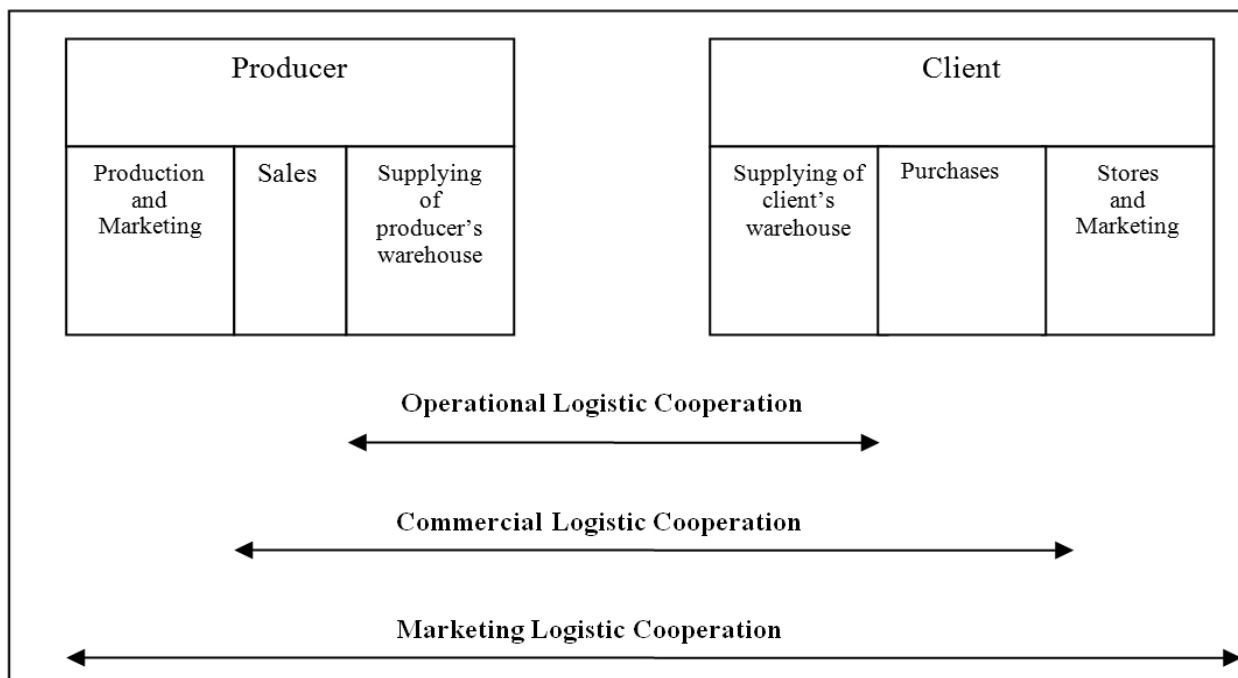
Producer

| Production and Marketing | Sales | Supplying of producer's warehouse |
|---|---|---|

Client

| Supplying of client's warehouse | Purchases | Stores and Marketing |
|---|---|---|

Operational Logistic Cooperation

Commercial Logistic Cooperation

Marketing Logistic Cooperation